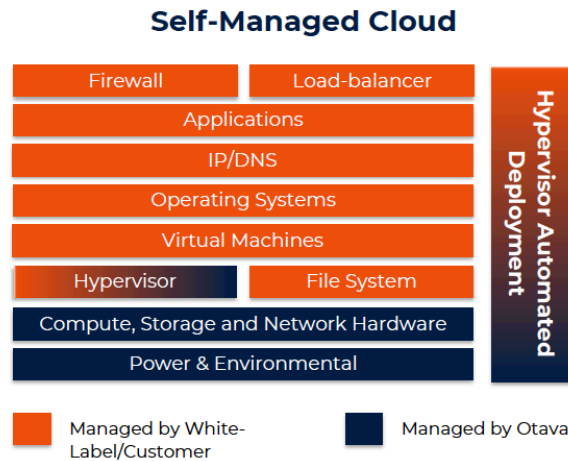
Self-Managed Cloud

Firewall

Load-balancer

Applications

IP/DNS

Operating Systems

Virtual Machines

Hypervisor

File System

Compute, Storage and Network Hardware

Power & Environmental

Hypervisor Automated Deployment

Managed by White-Label/Customer

Managed by Otava